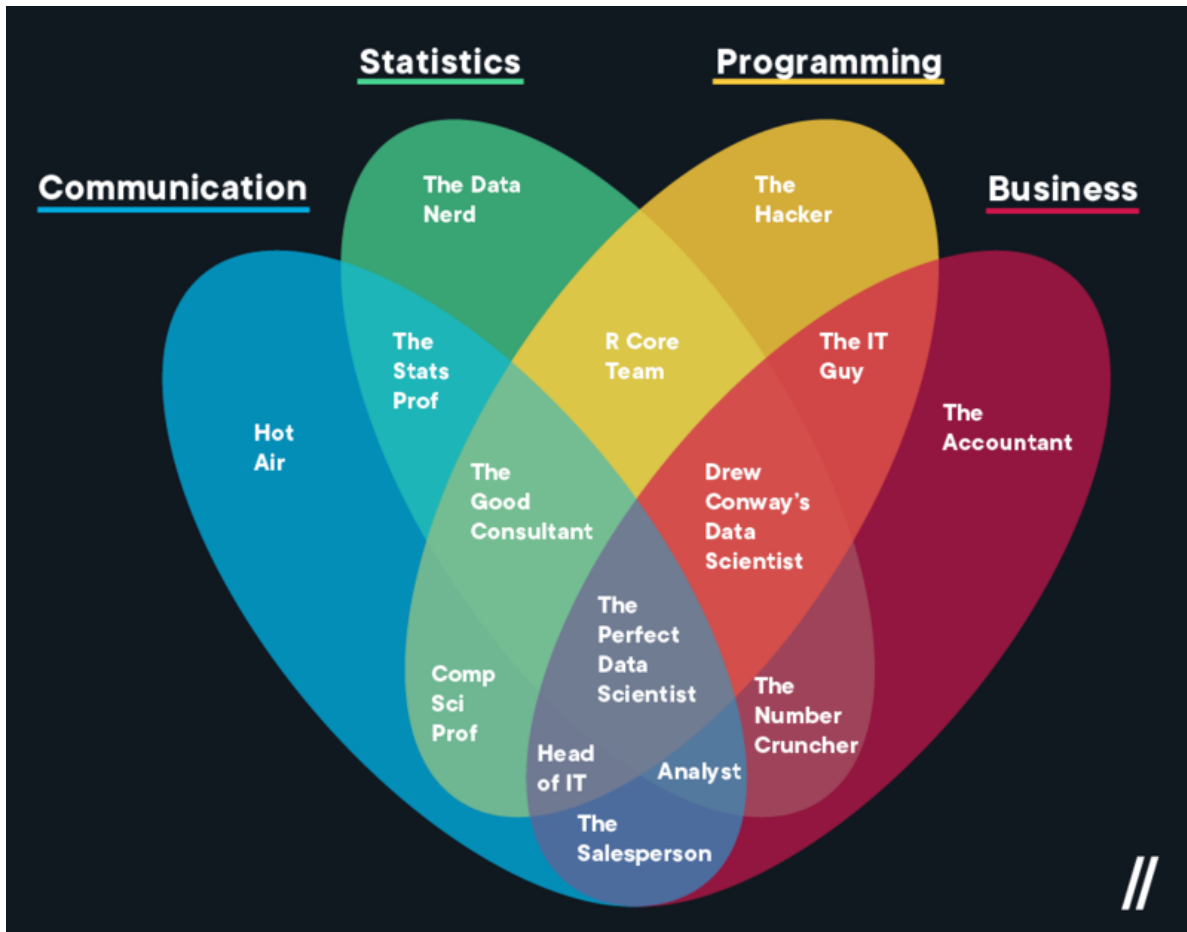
Statistics

Programming

Communication

Business

The Data Nerd

The Hacker

The Stats Prof

R Core Team

The IT Guy

Hot Air

The Accountant

The Good Consultant

Drew Conway's Data Scientist

The Perfect Data Scientist

Comp Sci Prof

The Number Cruncher

Head of IT

Analyst

The Salesperson

//